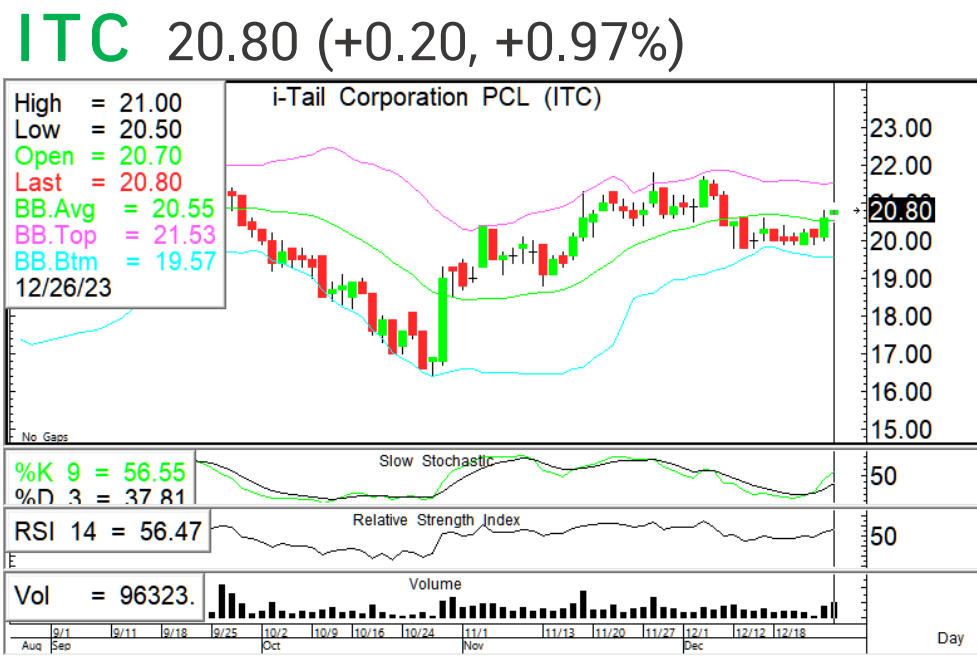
ITC 20.80 (+0.20, +0.97%)

i-Tail Corporation PCL (ITC)

High = 21.00
Low = 20.50
Open = 20.70
Last = 20.80
BB.Avg = 20.55
BB.Top = 21.53
BB.Btm = 19.57
12/26/23

No Gaps

23.00
22.00
20.80
20.00
19.00
18.00
17.00
16.00
15.00

%K 9 = 56.55
%D 3 = 37.81

Slow Stochastic

50

RSI 14 = 56.47

Relative Strength Index

50

Vol = 96323.

Volume

Aug 9/1 Sep 9/11 9/18 9/25 10/2 Oct 10/9 10/16 10/24 11/1 Nov 11/13 11/20 11/27 12/1 Dec 12/12 12/18

Day